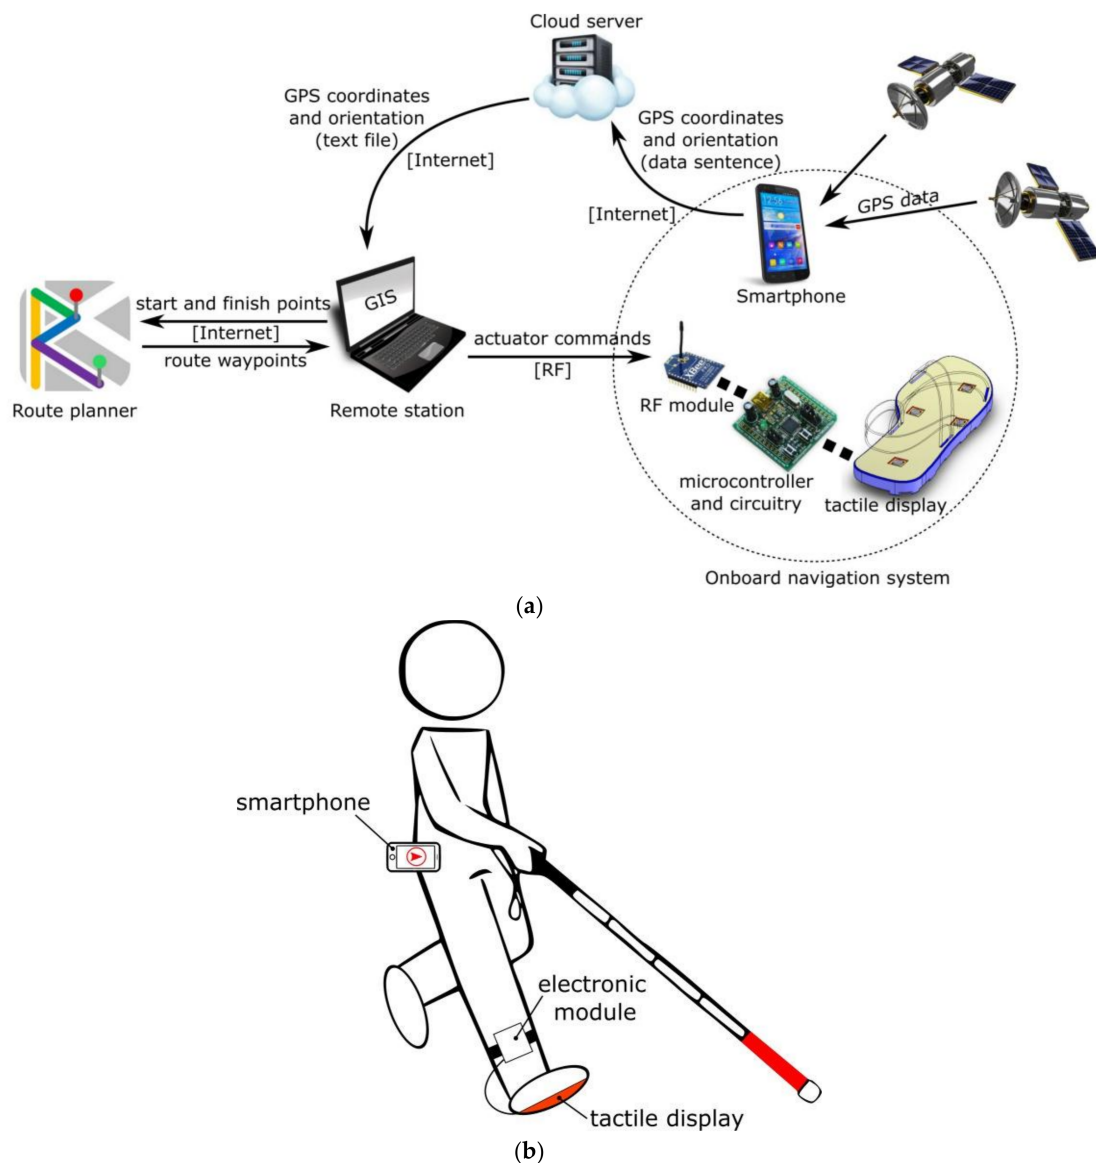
Cloud server

GPS coordinates and orientation (text file)

[Internet]

GPS coordinates and orientation (data sentence)

[Internet]

GPS data

Smartphone

start and finish points

[Internet]

route waypoints

Route planner

GIS

Remote station

actuator commands

[RF]

RF module

microcontroller and circuitry

tactile display

Onboard navigation system

(a)

smartphone

electronic module

tactile display

(b)